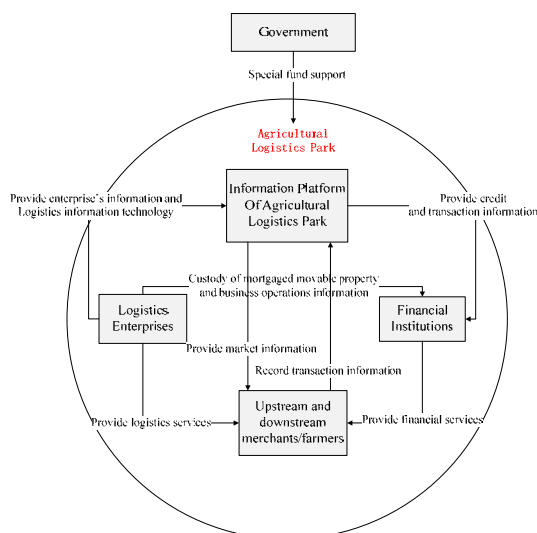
Government

Special fund support

Agricultural Logistics Park

Provide enterprise's information and Logistics information technology

Information Platform Of Agricultural Logistics Park

Provide credit and transaction information

Custody of mortgaged movable property and business operations information

Logistics Enterprises

Financial Institutions

Provide market information

Record transaction information

Provide logistics services

Upstream and downstream merchants/farmers

Provide financial services